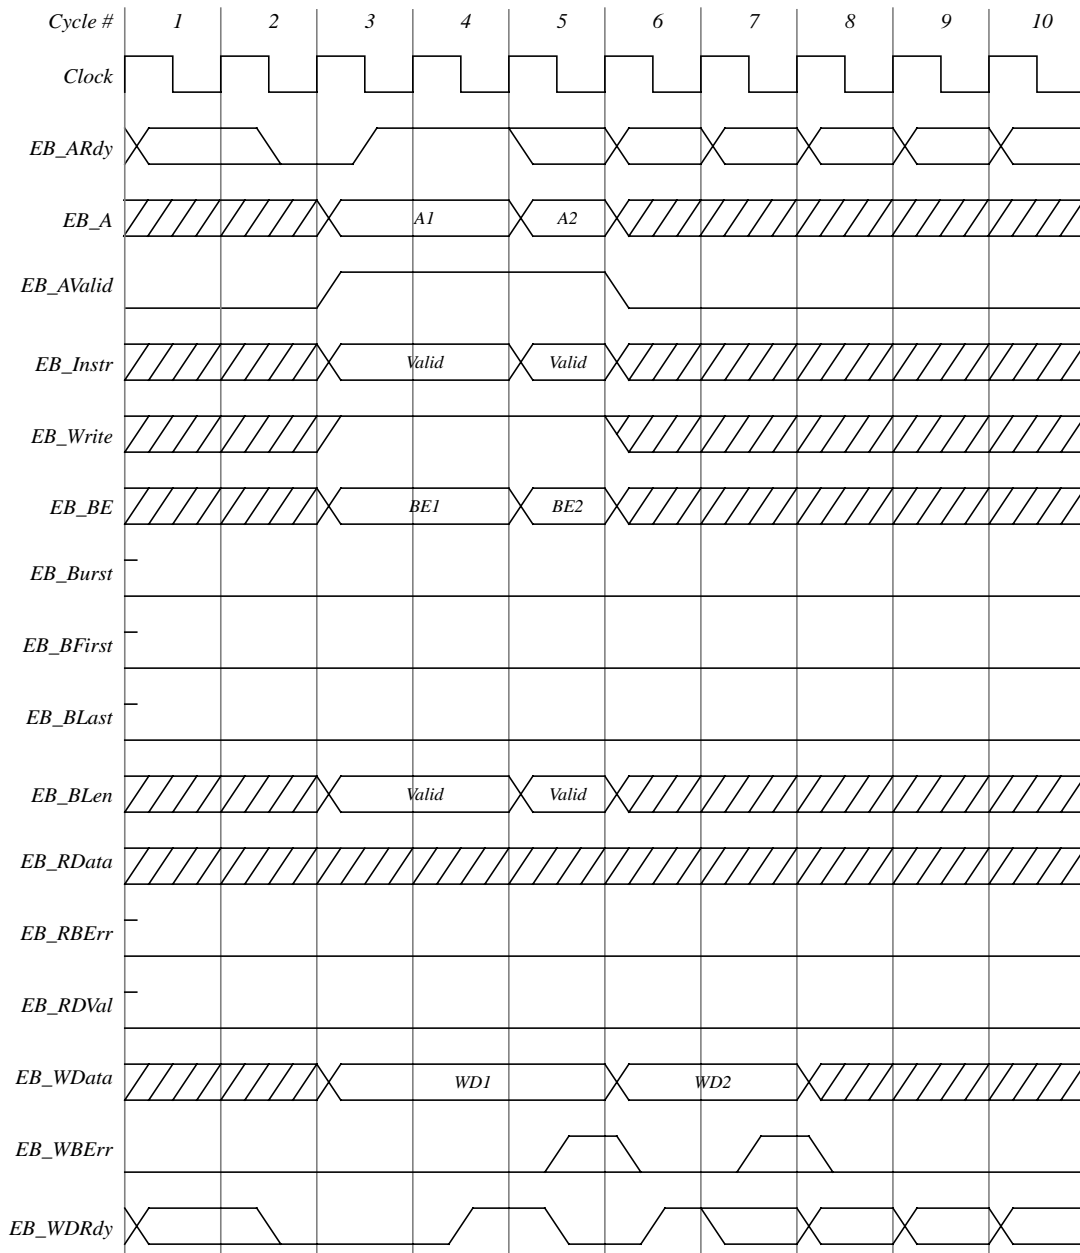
Cycle # 1 2 3 4 5 6 7 8 9 10

Clock

EB_ARdy

EB_A A1 A2

EB_AValid

EB_Instr Valid Valid

EB_Write

EB_BE BE1 BE2

EB_Burst

EB_BFirst

EB_BLast

EB_BLen Valid Valid

EB_RData

EB_RBErr

EB_RDVal

EB_WData WD1 WD2

EB_WBErr

EB_WDRdy